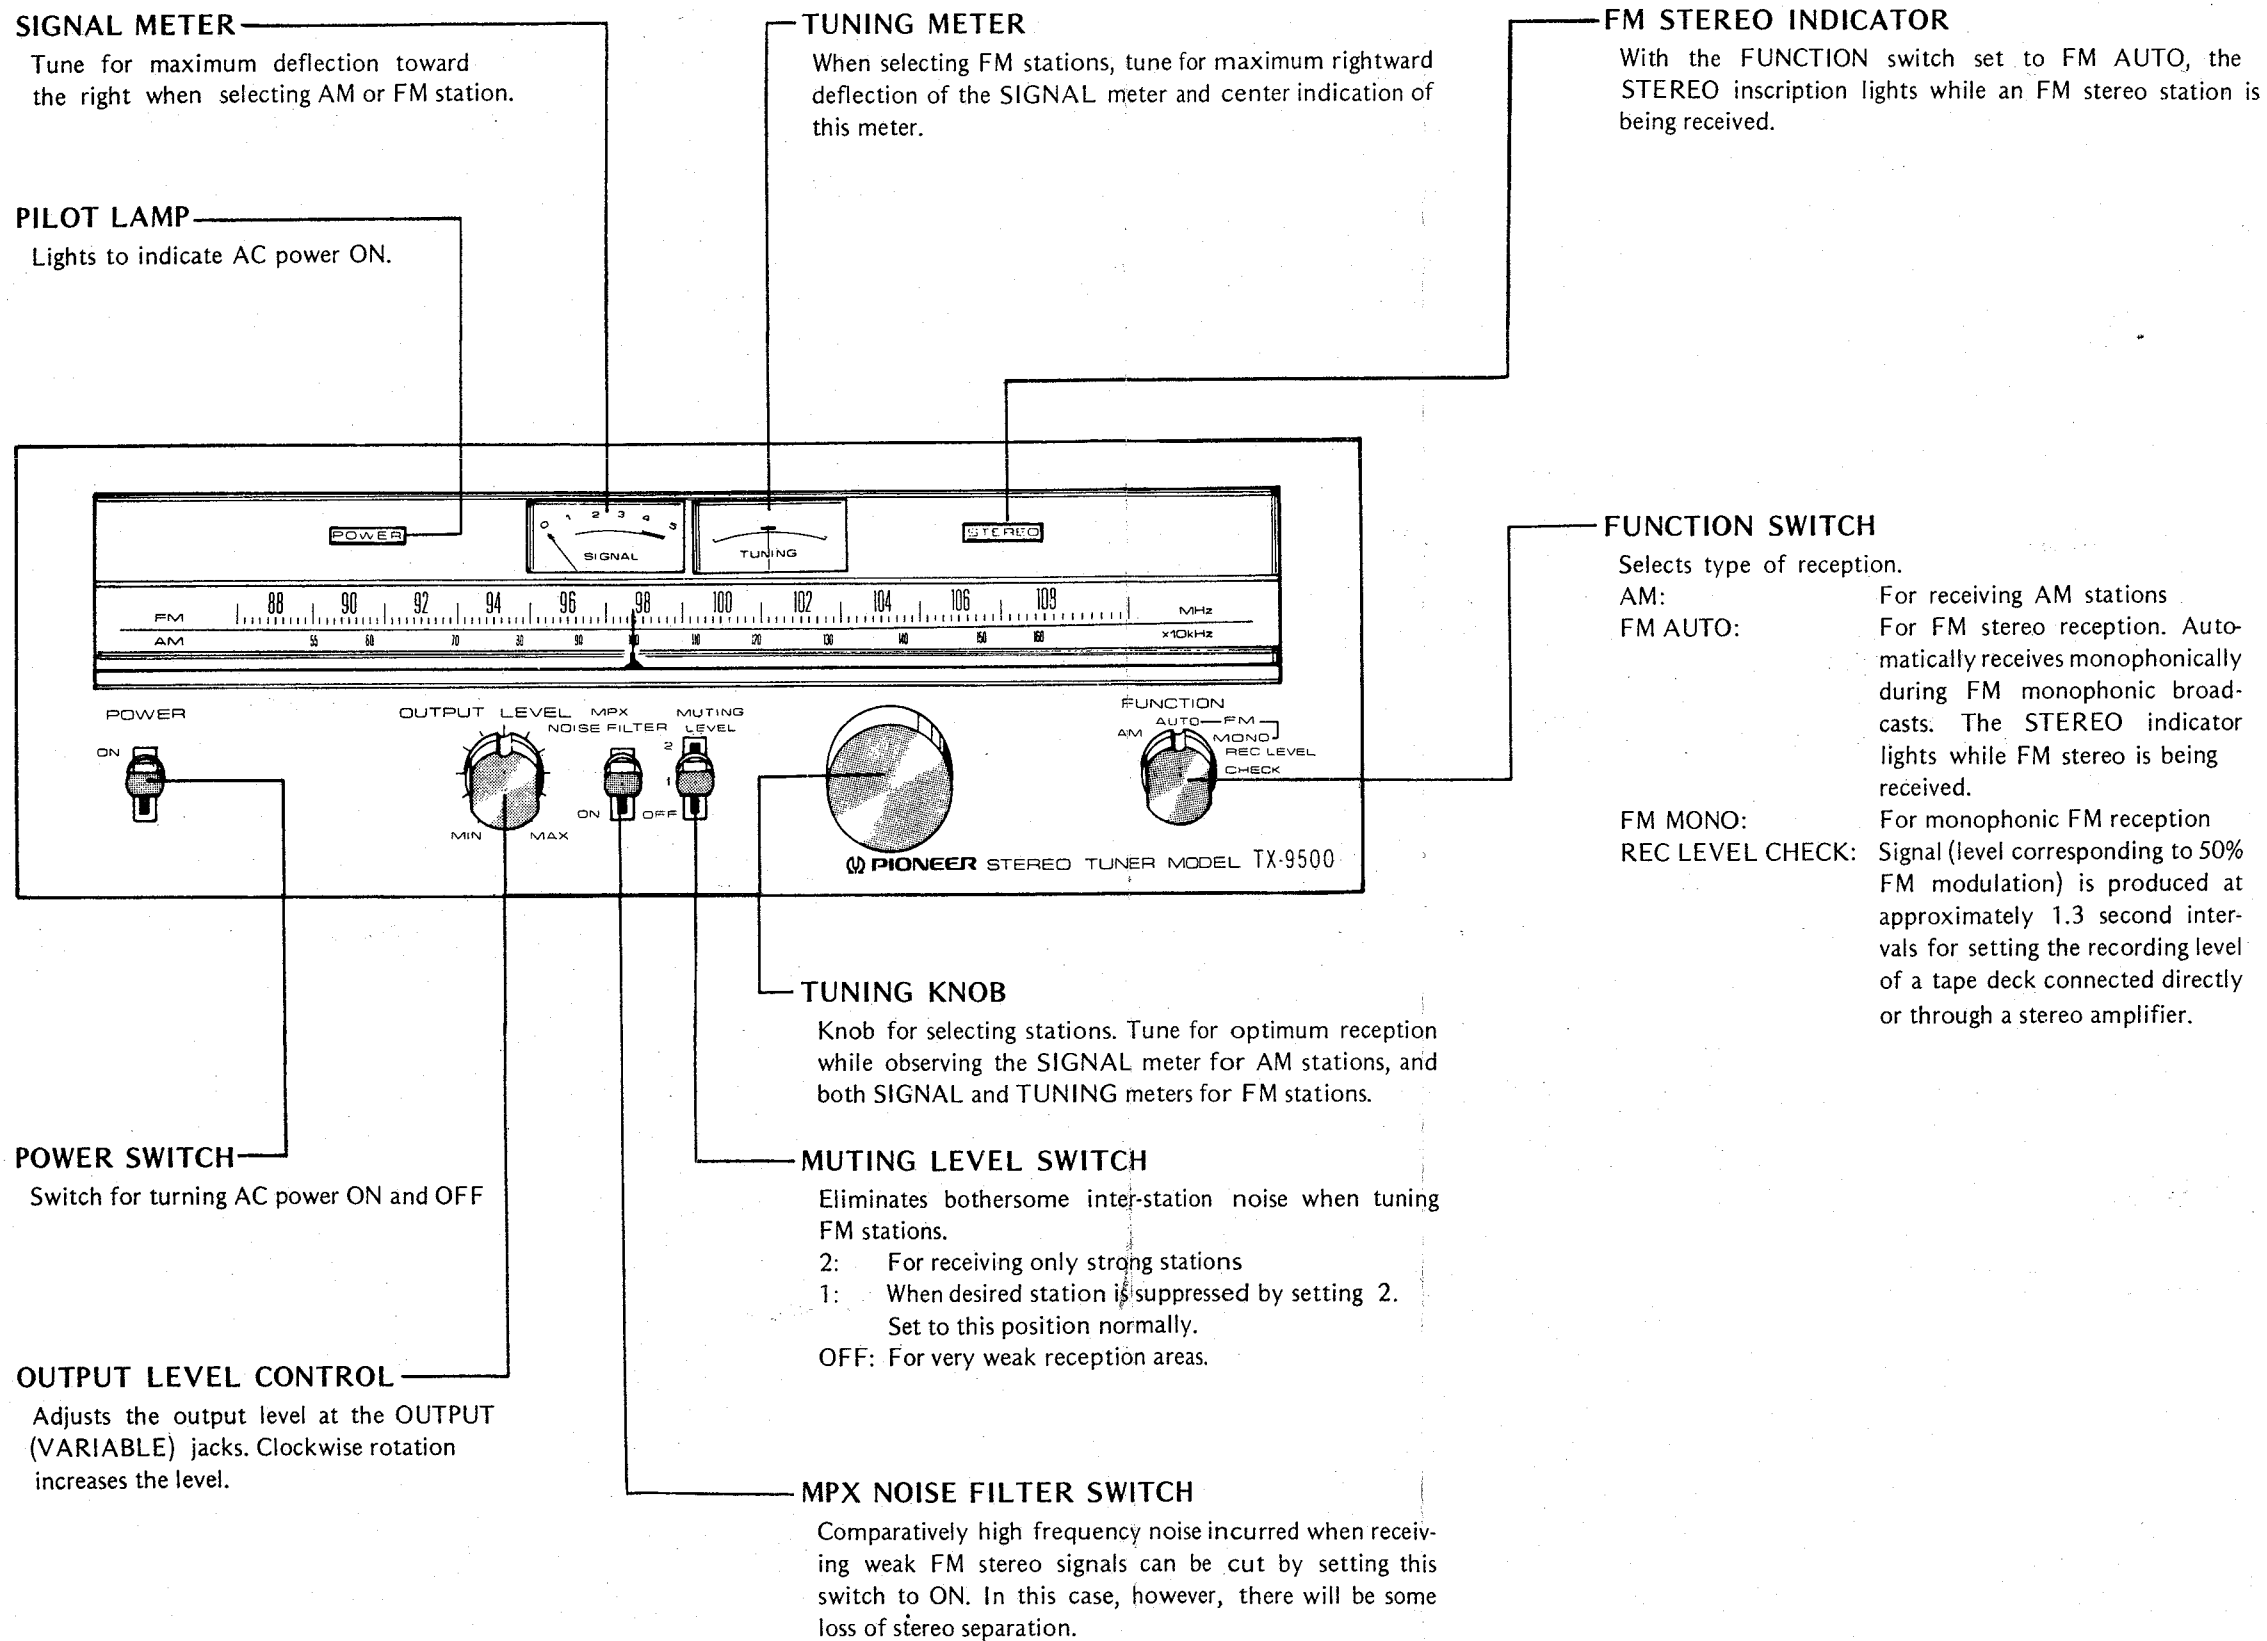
SIGNAL METER
Tune for maximum deflection toward the right when selecting AM or FM station.

TUNING METER
When selecting FM stations, tune for maximum rightward deflection of the SIGNAL meter and center indication of this meter.

FM STEREO INDICATOR
With the FUNCTION switch set to FM AUTO, the STEREO inscription lights while an FM stereo station is being received.

PILOT LAMP
Lights to indicate AC power ON.

POWER
0 1 2 3 4 5
SIGNAL
TUNING
STEREO

FM 88 90 92 94 96 98 100 102 104 106 108 MHz
AM 55 60 70 80 90 100 110 120 130 140 150 160 x10kHz

POWER
ON
OUTPUT LEVEL
MIN MAX
MPX NOISE FILTER
ON
MUTING LEVEL
2 1 OFF
FUNCTION
AM AUTO—FM—MONO
REC LEVEL CHECK
PIONEER STEREO TUNER MODEL TX-9500

FUNCTION SWITCH
Selects type of reception.
AM: For receiving AM stations
FM AUTO: For FM stereo reception. Automatically receives monophonically during FM monophonic broadcasts. The STEREO indicator lights while FM stereo is being received.
FM MONO: For monophonic FM reception
REC LEVEL CHECK: Signal (level corresponding to 50% FM modulation) is produced at approximately 1.3 second intervals for setting the recording level of a tape deck connected directly or through a stereo amplifier.

TUNING KNOB
Knob for selecting stations. Tune for optimum reception while observing the SIGNAL meter for AM stations, and both SIGNAL and TUNING meters for FM stations.

POWER SWITCH
Switch for turning AC power ON and OFF

MUTING LEVEL SWITCH
Eliminates bothersome inter-station noise when tuning FM stations.
2: For receiving only strong stations
1: When desired station is suppressed by setting 2. Set to this position normally.
OFF: For very weak reception areas.

OUTPUT LEVEL CONTROL
Adjusts the output level at the OUTPUT (VARIABLE) jacks. Clockwise rotation increases the level.

MPX NOISE FILTER SWITCH
Comparatively high frequency noise incurred when receiving weak FM stereo signals can be cut by setting this switch to ON. In this case, however, there will be some loss of stereo separation.